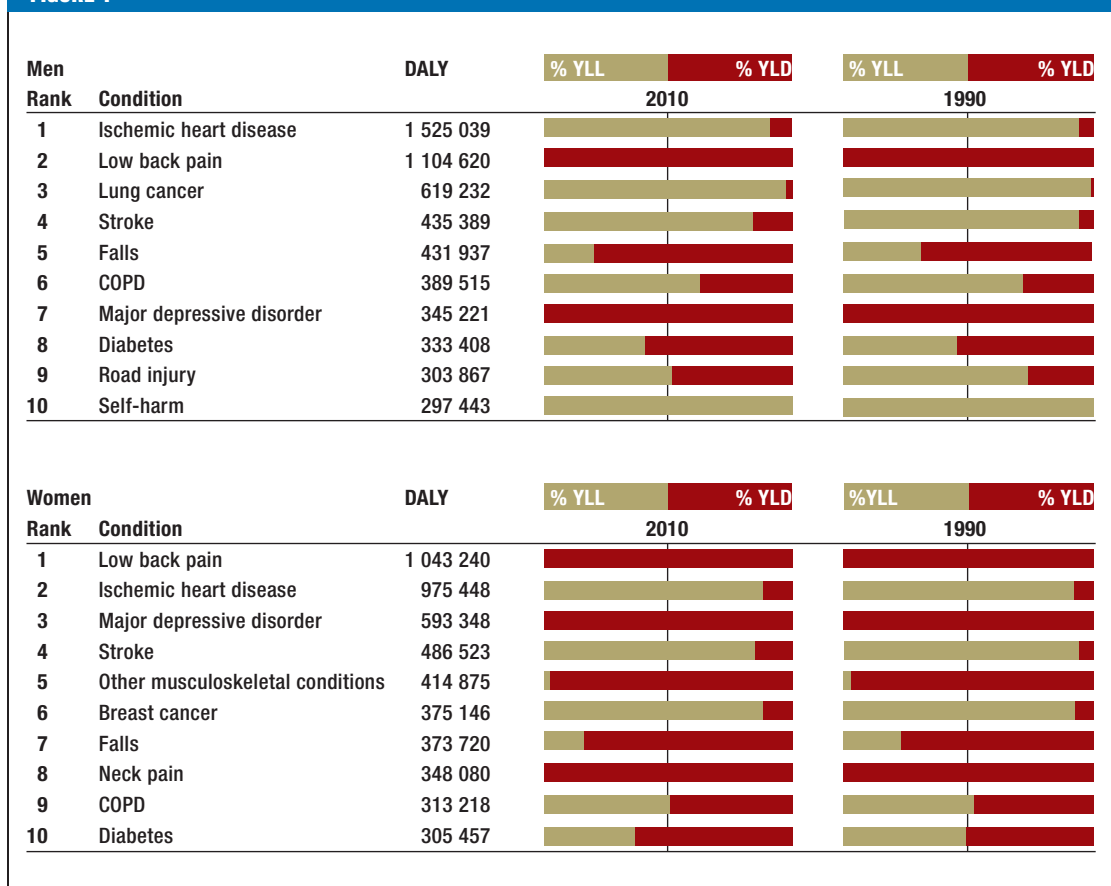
| Men Rank | Condition | DALY | % YLL % YLD 2010 | % YLL % YLD 1990 |
|---|---|---|---|---|
| 1 | Ischemic heart disease | 1 525 039 | | |
| 2 | Low back pain | 1 104 620 | | |
| 3 | Lung cancer | 619 232 | | |
| 4 | Stroke | 435 389 | | |
| 5 | Falls | 431 937 | | |
| 6 | COPD | 389 515 | | |
| 7 | Major depressive disorder | 345 221 | | |
| 8 | Diabetes | 333 408 | | |
| 9 | Road injury | 303 867 | | |
| 10 | Self-harm | 297 443 | | |

| Women Rank | Condition | DALY | % YLL % YLD 2010 | %YLL % YLD 1990 |
|---|---|---|---|---|
| 1 | Low back pain | 1 043 240 | | |
| 2 | Ischemic heart disease | 975 448 | | |
| 3 | Major depressive disorder | 593 348 | | |
| 4 | Stroke | 486 523 | | |
| 5 | Other musculoskeletal conditions | 414 875 | | |
| 6 | Breast cancer | 375 146 | | |
| 7 | Falls | 373 720 | | |
| 8 | Neck pain | 348 080 | | |
| 9 | COPD | 313 218 | | |
| 10 | Diabetes | 305 457 | | |